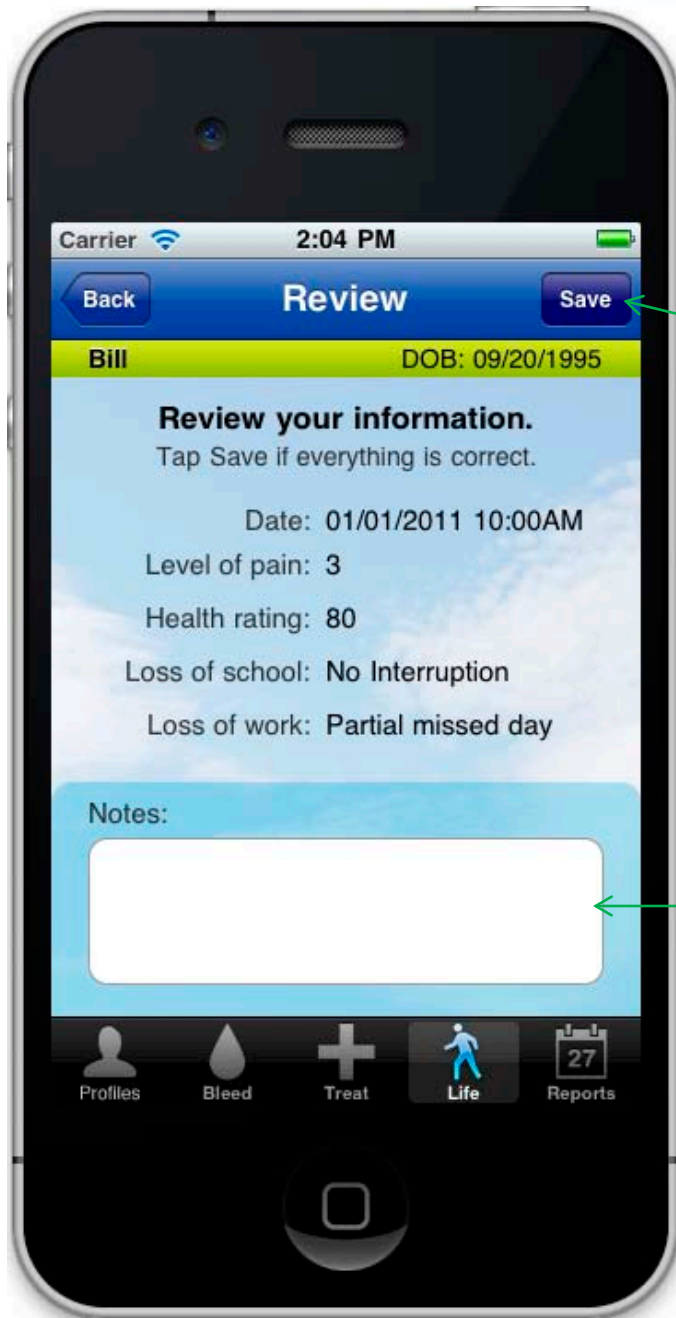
Carrier 2:04 PM

Back Review Save

Bill DOB: 09/20/1995

Review your information.
Tap Save if everything is correct.

Date: 01/01/2011 10:00AM
Level of pain: 3
Health rating: 80
Loss of school: No Interruption
Loss of work: Partial missed day

Notes:

Profiles Bleed Treat Life 27 Reports